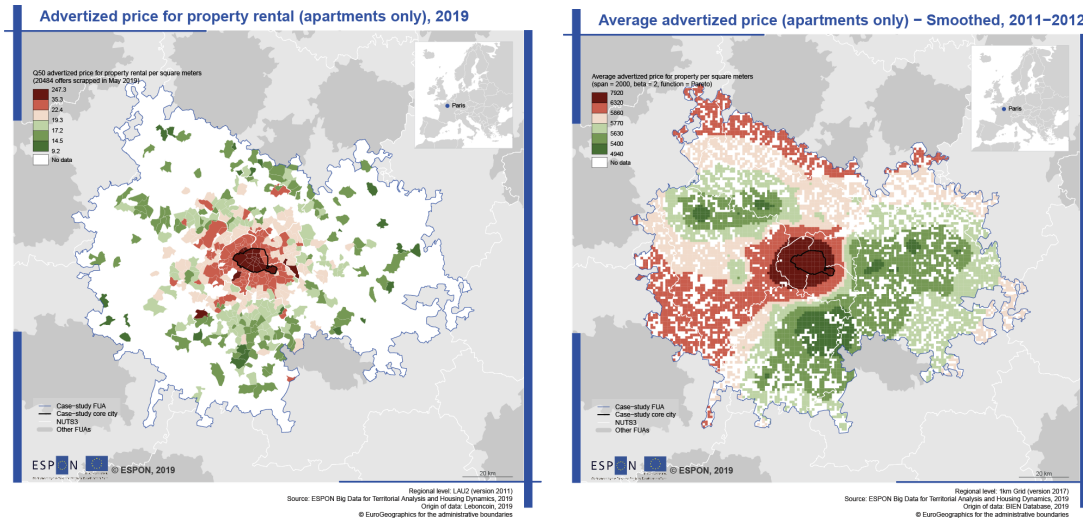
Advertized price for property rental (apartments only), 2019

Q50 advertized price for property rental per square meters
(20484 offers scrapped in May 2019)

247.3
35.3
22.4
19.3
17.2
14.5
9.2
No data

Paris

Case-study FUA
Case-study core city
NUTS3
Other FUAs

ESPON © ESPON, 2019

20 km

Regional level: LAU2 (version 2011)
Source: ESPON Big Data for Territorial Analysis and Housing Dynamics, 2019
Origin of data: Leboncoin, 2019
© EuroGeographics for the administrative boundaries

Average advertized price (apartments only) − Smoothed, 2011−2012

Average advertized price for property per square meters
(span = 2000, beta = 2, function = Pareto)

7920
6320
5860
5770
5630
5400
4940
No data

Paris

Case-study FUA
Case-study core city
NUTS3
Other FUAs

ESPON © ESPON, 2019

20 km

Regional level: 1km Grid (version 2017)
Source: ESPON Big Data for Territorial Analysis and Housing Dynamics, 2019
Origin of data: BIEN Database, 2019
© EuroGeographics for the administrative boundaries